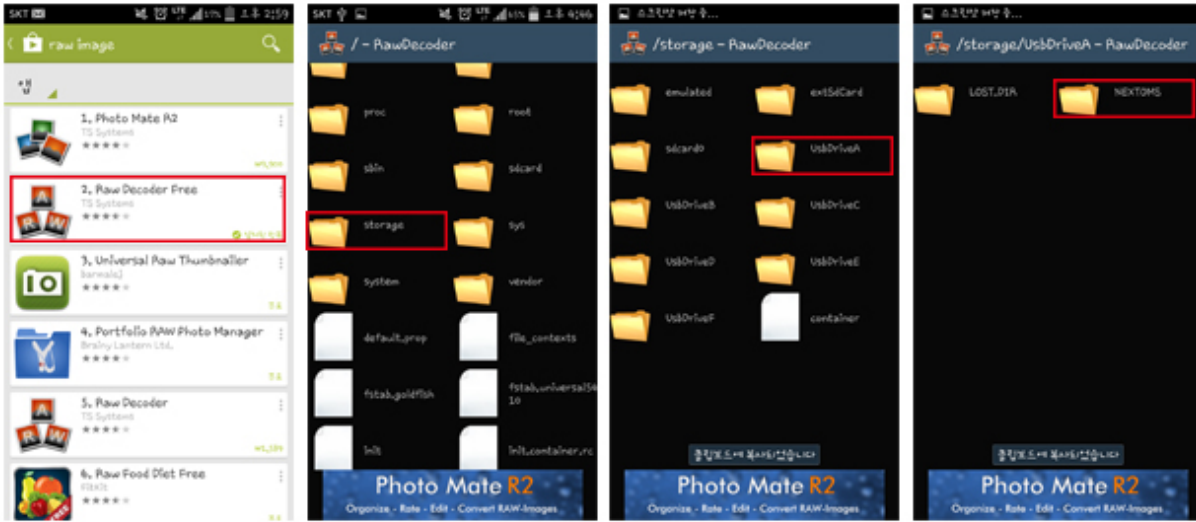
SKT LTE 오후 2:59

raw image

앱

1. Photo Mate R2
TS Systems
★★★★

2. Raw Decoder Free
TS Systems
★★★★
설치됨

3. Universal Raw Thumbnailer
barwaisj
★★★★

4. Portfolio RAW Photo Manager
Brainy Lantern Ltd.
★★★★

5. Raw Decoder
TS Systems
★★★★

6. Raw Food Diet Free
★★★★

SKT 오후

/ - RawDecoder

proc
root
sbin
sdcard
storage
sys
system
vendor
default.prop
file_contexts
fstab.goldfish
fstab.universal5410
init
init.container.rc

Photo Mate R2
Organize - Rate - Edit - Convert RAW-Images

/storage - RawDecoder

emulated
extSdCard
sdcard0
UsbDriveA
UsbDriveB
UsbDriveC
UsbDriveD
UsbDriveE
UsbDriveF
container

클립보드에 복사되었습니다

Photo Mate R2
Organize - Rate - Edit - Convert RAW-Images

/storage/UsbDriveA - RawDecoder

LOST.DIR
NEXTOMS

클립보드에 복사되었습니다

Photo Mate R2
Organize - Rate - Edit - Convert RAW-Images